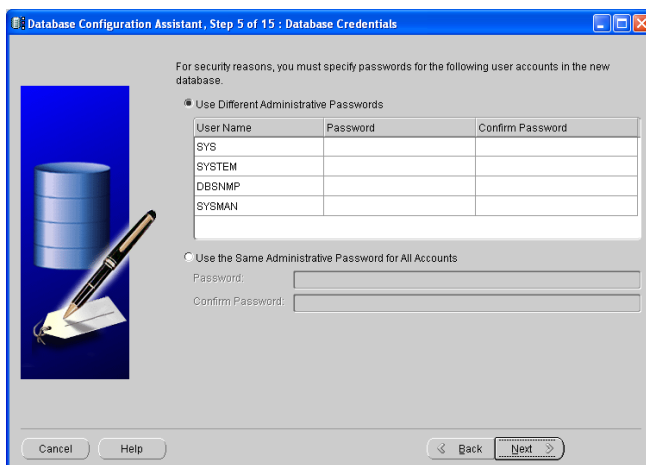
Database Configuration Assistant, Step 5 of 15 : Database Credentials

For security reasons, you must specify passwords for the following user accounts in the new database.

Use Different Administrative Passwords

| User Name | Password | Confirm Password |
|---|---|---|
| SYS | | |
| SYSTEM | | |
| DBSNMP | | |
| SYSMAN | | |

Use the Same Administrative Password for All Accounts

Password:

Confirm Password:

Cancel

Help

Back

Next